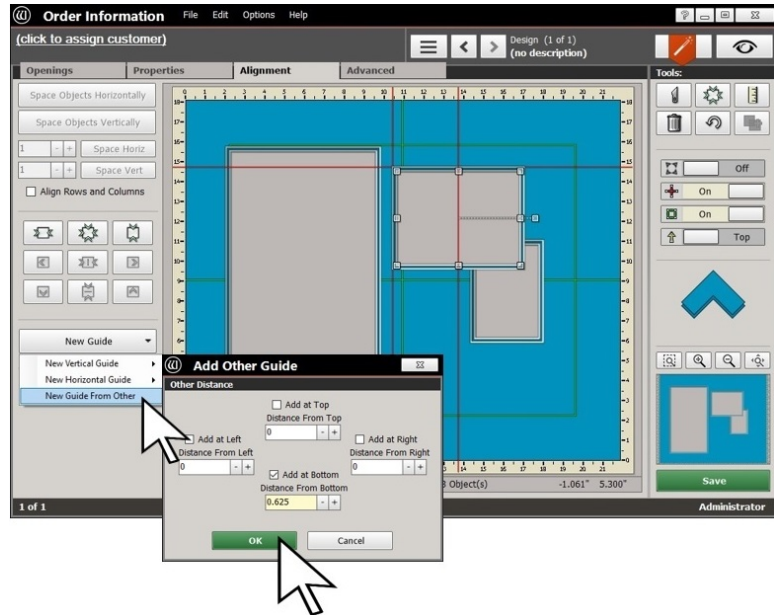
Order Information File Edit Options Help

(click to assign customer)

Design (1 of 1)
(no description)

Openings Properties Alignment Advanced

Tools:

Space Objects Horizontally

Space Objects Vertically

1 - + Space Horiz

1 - + Space Vert

Align Rows and Columns

New Guide

New Vertical Guide

New Horizontal Guide

New Guide From Other

Off

On

On

Top

Add Other Guide

Other Distance

Add at Top

Distance From Top

0

Add at Left

Distance From Left

0

Add at Right

Distance From Right

0

Add at Bottom

Distance From Bottom

0.625

OK

Cancel

3 Object(s) -1.061" 5.300"

Save

1 of 1

Administrator